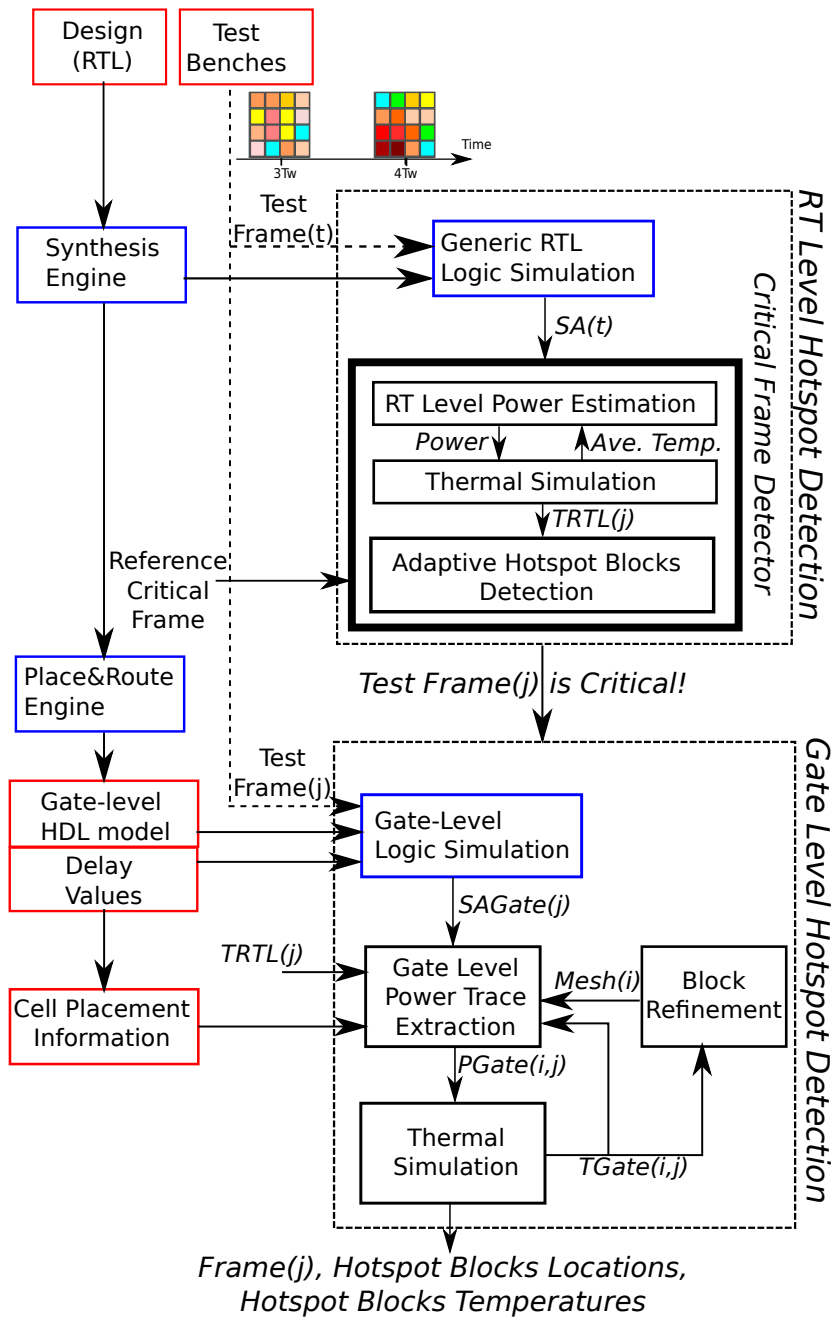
Design (RTL)

Test Benches

3Tw

4Tw

Time

Test Frame(t)

Synthesis Engine

Generic RTL Logic Simulation

SA(t)

RT Level Power Estimation

Power

Ave. Temp.

Thermal Simulation

TRTL(j)

Adaptive Hotspot Blocks Detection

Reference Critical Frame

RT Level Hotspot Detection

Critical Frame Detector

Place&Route Engine

Test Frame(j) is Critical!

Test Frame(j)

Gate-level HDL model

Delay Values

Gate-Level Logic Simulation

SAGate(j)

TRTL(j)

Gate Level Power Trace Extraction

Mesh(i)

Block Refinement

Cell Placement Information

PGate(i,j)

Thermal Simulation

TGate(i,j)

Gate Level Hotspot Detection

Frame(j), Hotspot Blocks Locations, Hotspot Blocks Temperatures